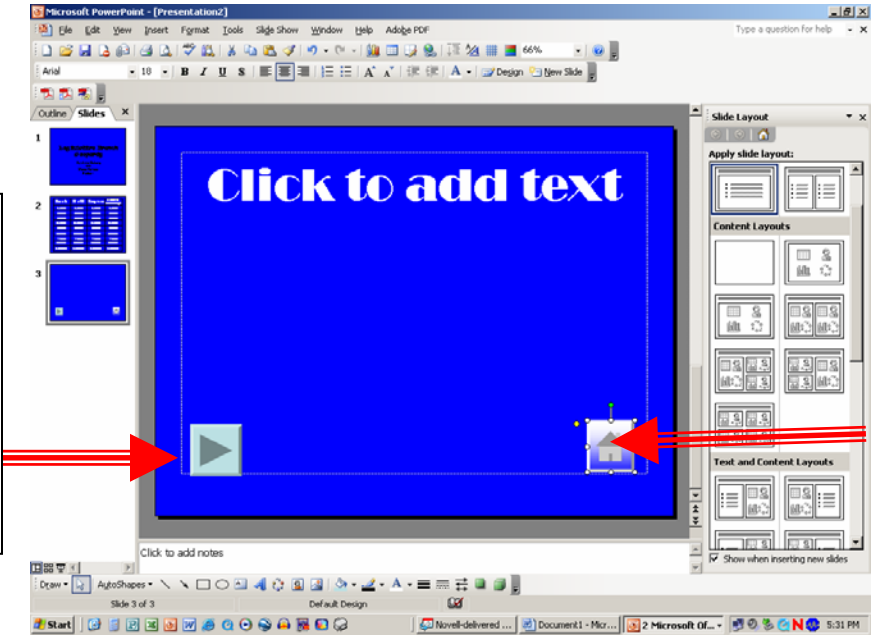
Microsoft PowerPoint - [Presentation2]

File Edit View Insert Format Tools Slide Show Window Help Adobe PDF

Type a question for help

66%

Arial 18 B I U S A Design New Slide

Outline Slides

1

2

3

Click to add text

Slide Layout

Apply slide layout:

Content Layouts

Text and Content Layouts

Show when inserting new slides

Click to add notes

Draw AutoShapes

Slide 3 of 3 Default Design

Start Novell-delivered ... Document1 - Micr... 2 Microsoft Of... 5:31 PM